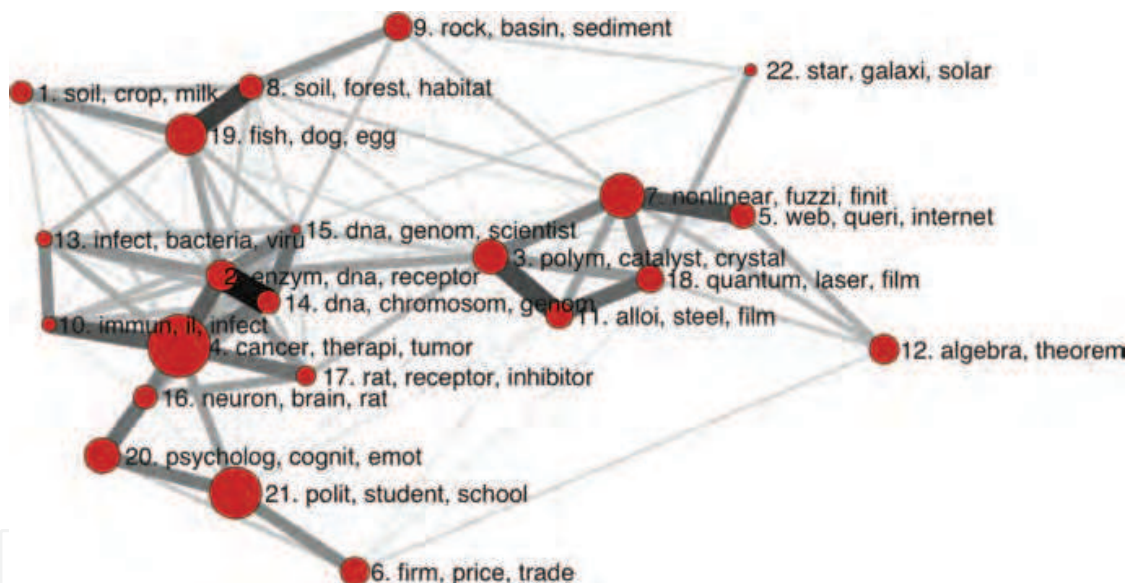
9. rock, basin, sediment
22. star, galaxi, solar
1. soil, crop, milk
8. soil, forest, habitat
19. fish, dog, egg
7. nonlinear, fuzzi, finit
5. web, queri, internet
13. infect, bacteria, viru
15. dna, genom, scientist
3. polym, catalyst, crystal
2. enzym, dna, receptor
18. quantum, laser, film
14. dna, chromosom, genom
11. alloi, steel, film
10. immun, il, infect
4. cancer, therapi, tumor
12. algebra, theorem
17. rat, receptor, inhibitor
16. neuron, brain, rat
20. psycholog, cognit, emot
21. polit, student, school
6. firm, price, trade